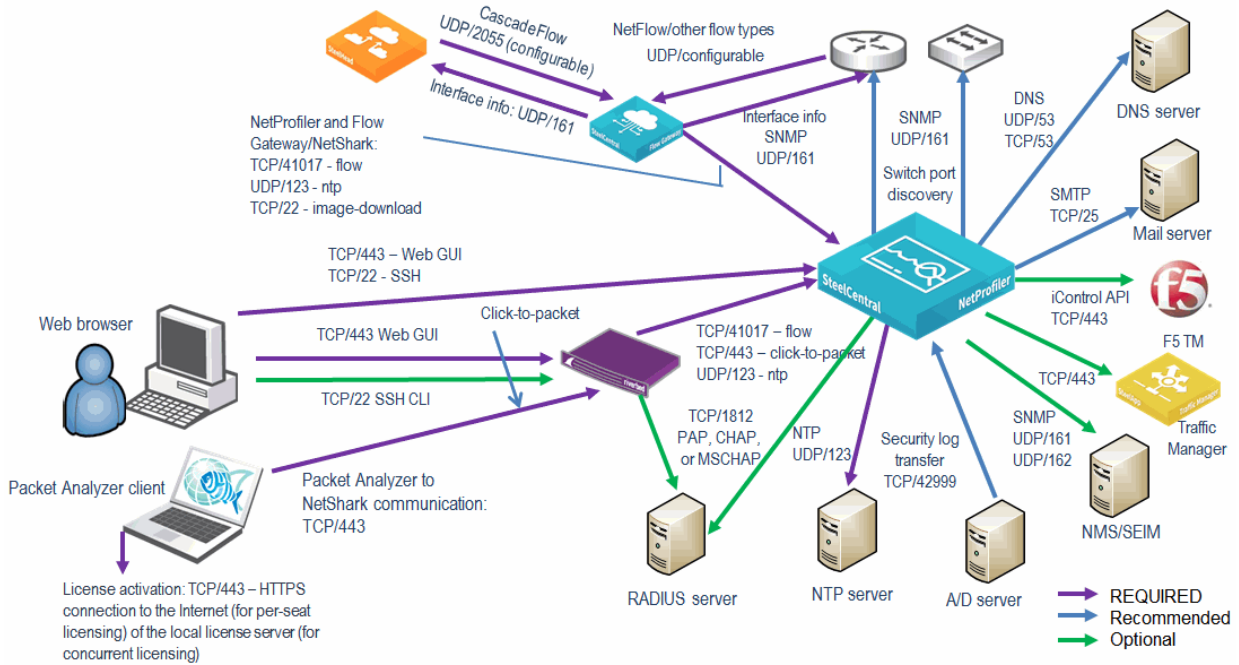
SteelHead

CascadeFlow
UDP/2055 (configurable)

Interface info: UDP/161

NetFlow/other flow types
UDP/configurable

SteelCentral Flow Gateway

NetProfiler and Flow Gateway/NetShark:
TCP/41017 - flow
UDP/123 - ntp
TCP/22 - image-download

Interface info
SNMP
UDP/161

SNMP
UDP/161

Switch port discovery

DNS
UDP/53
TCP/53

DNS server

SMTP
TCP/25

Mail server

TCP/443 – Web GUI
TCP/22 - SSH

SteelCentral NetProfiler

iControl API
TCP/443

F5 TM

Web browser

TCP/443 Web GUI

Click-to-packet

TCP/22 SSH CLI

TCP/41017 – flow
TCP/443 – click-to-packet
UDP/123 - ntp

TCP/443

SteelApp Traffic Manager

Traffic Manager

TCP/1812
PAP, CHAP, or MSCHAP

NTP
UDP/123

Security log transfer
TCP/42999

SNMP
UDP/161
UDP/162

NMS/SEIM

Packet Analyzer client

Packet Analyzer to NetShark communication:
TCP/443

RADIUS server

NTP server

A/D server

License activation: TCP/443 – HTTPS connection to the Internet (for per-seat licensing) of the local license server (for concurrent licensing)

REQUIRED
Recommended
Optional